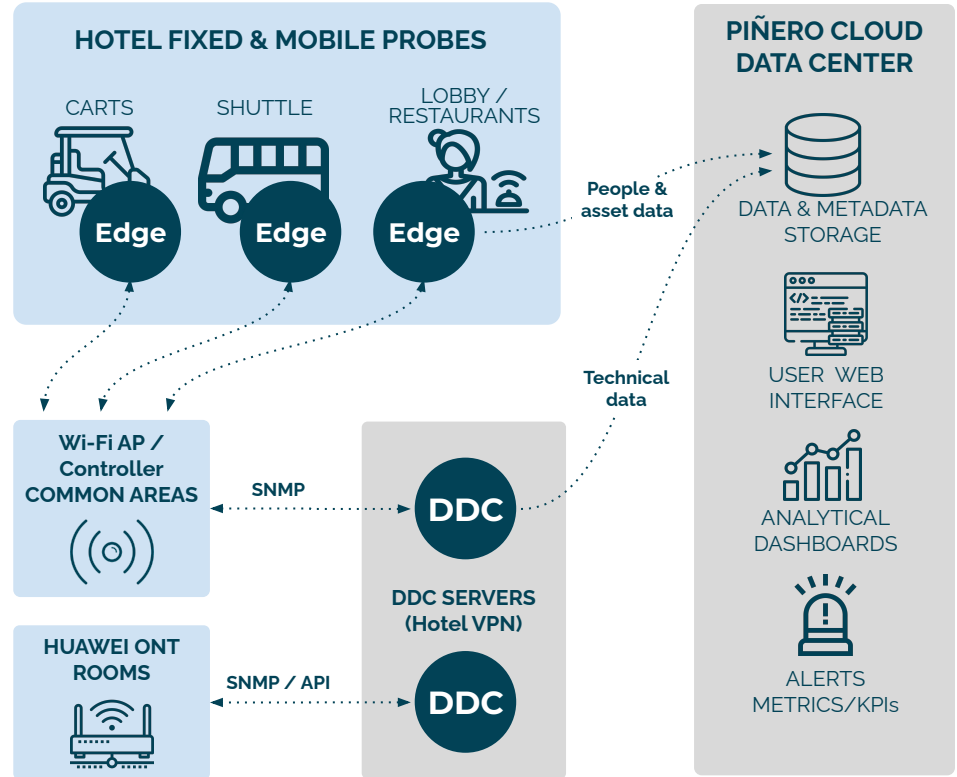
HOTEL FIXED & MOBILE PROBES

CARTS

SHUTTLE

LOBBY / RESTAURANTS

Edge

Edge

Edge

People & asset data

PIÑERO CLOUD DATA CENTER

DATA & METADATA STORAGE

USER WEB INTERFACE

ANALYTICAL DASHBOARDS

ALERTS METRICS/KPIs

Technical data

Wi-Fi AP / Controller COMMON AREAS

SNMP

DDC

DDC SERVERS (Hotel VPN)

HUAWEI ONT ROOMS

SNMP / API

DDC